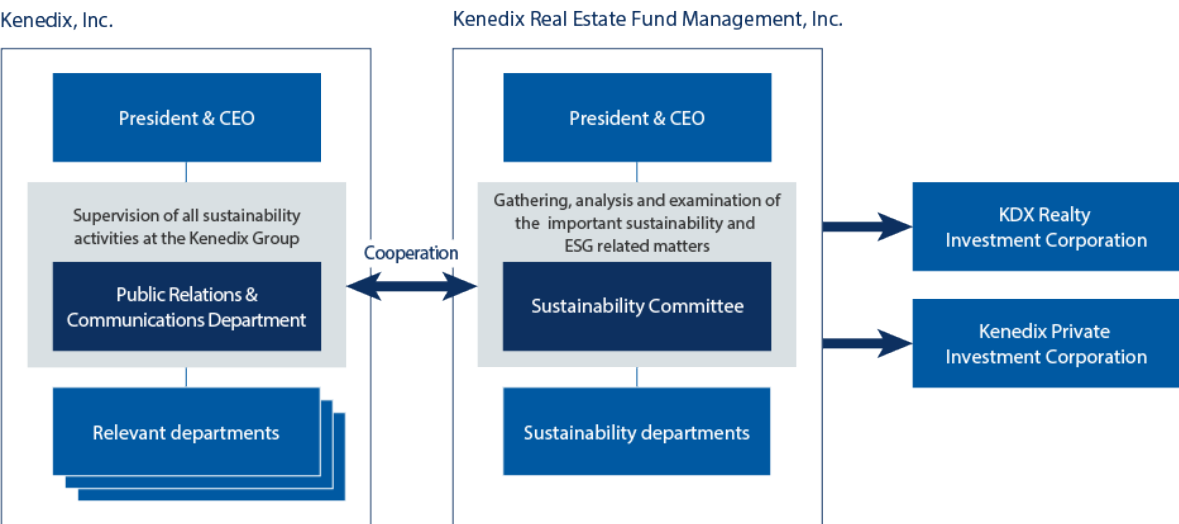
Kenedix, Inc.

President & CEO

Supervision of all sustainability activities at the Kenedix Group

Public Relations & Communications Department

Relevant departments

Cooperation

Kenedix Real Estate Fund Management, Inc.

President & CEO

Gathering, analysis and examination of the important sustainability and ESG related matters

Sustainability Committee

Sustainability departments

KDX Realty Investment Corporation

Kenedix Private Investment Corporation